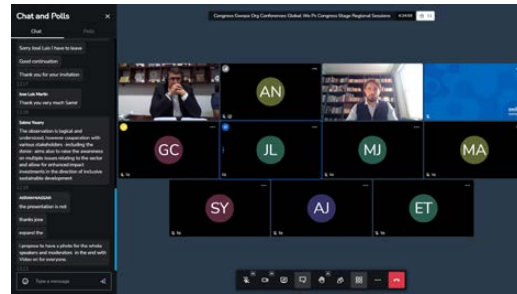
Chat and Polls

Chat

Polls

Sorry Sual Luis I have to leave

Good continuation

Thank you for your invitation

Jose Luis Martin

Thank you very much Saime

Saime Yesary

The observation is logical and understood, however cooperation with various stakeholders - including the donor- aims also to raise the awareness on multiple issues relating to the sector and allow for enhanced impact investments in the direction of inclusive sustainable development

thanks jose

the presentation is not

thanks jose

expand the

I propose to have a photo for the whole speakers and moderators in the end with Video on for everyone

Type a message

Congreso Europe Org Conferences Global We Pr Congress Stage Regional Sessions

AN

GC

JL

MJ

MA

SY

AJ

ET